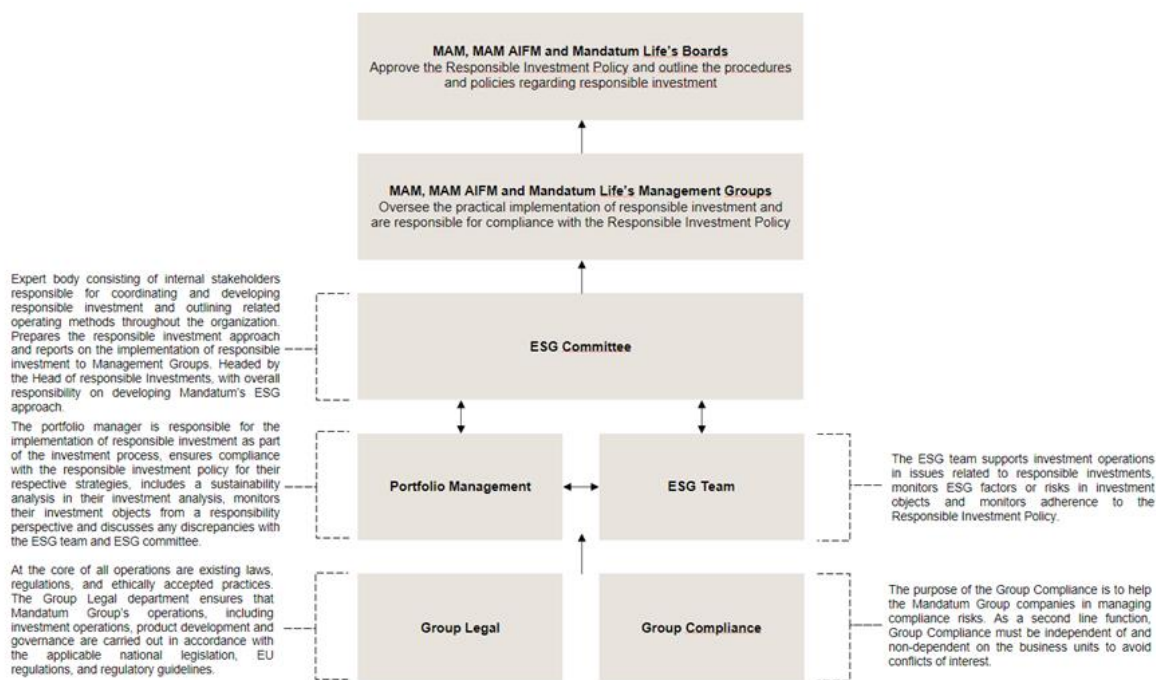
MAM, MAM AIFM and Mandatum Life's Boards
Approve the Responsible Investment Policy and outline the procedures and policies regarding responsible investment

MAM, MAM AIFM and Mandatum Life's Management Groups
Oversee the practical implementation of responsible investment and are responsible for compliance with the Responsible Investment Policy

Expert body consisting of internal stakeholders responsible for coordinating and developing responsible investment and outlining related operating methods throughout the organization. Prepares the responsible investment approach and reports on the implementation of responsible investment to Management Groups. Headed by the Head of responsible Investments, with overall responsibility on developing Mandatum's ESG approach.

ESG Committee

The portfolio manager is responsible for the implementation of responsible investment as part of the investment process, ensures compliance with the responsible investment policy for their respective strategies, includes a sustainability analysis in their investment analysis, monitors their investment objects from a responsibility perspective and discusses any discrepancies with the ESG team and ESG committee.

Portfolio Management

ESG Team

The ESG team supports investment operations in issues related to responsible investments, monitors ESG factors or risks in investment objects and monitors adherence to the Responsible Investment Policy.

At the core of all operations are existing laws, regulations, and ethically accepted practices. The Group Legal department ensures that Mandatum Group's operations, including investment operations, product development and governance are carried out in accordance with the applicable national legislation, EU regulations, and regulatory guidelines.

Group Legal

Group Compliance

The purpose of the Group Compliance is to help the Mandatum Group companies in managing compliance risks. As a second line function, Group Compliance must be independent of and non-dependent on the business units to avoid conflicts of interest.